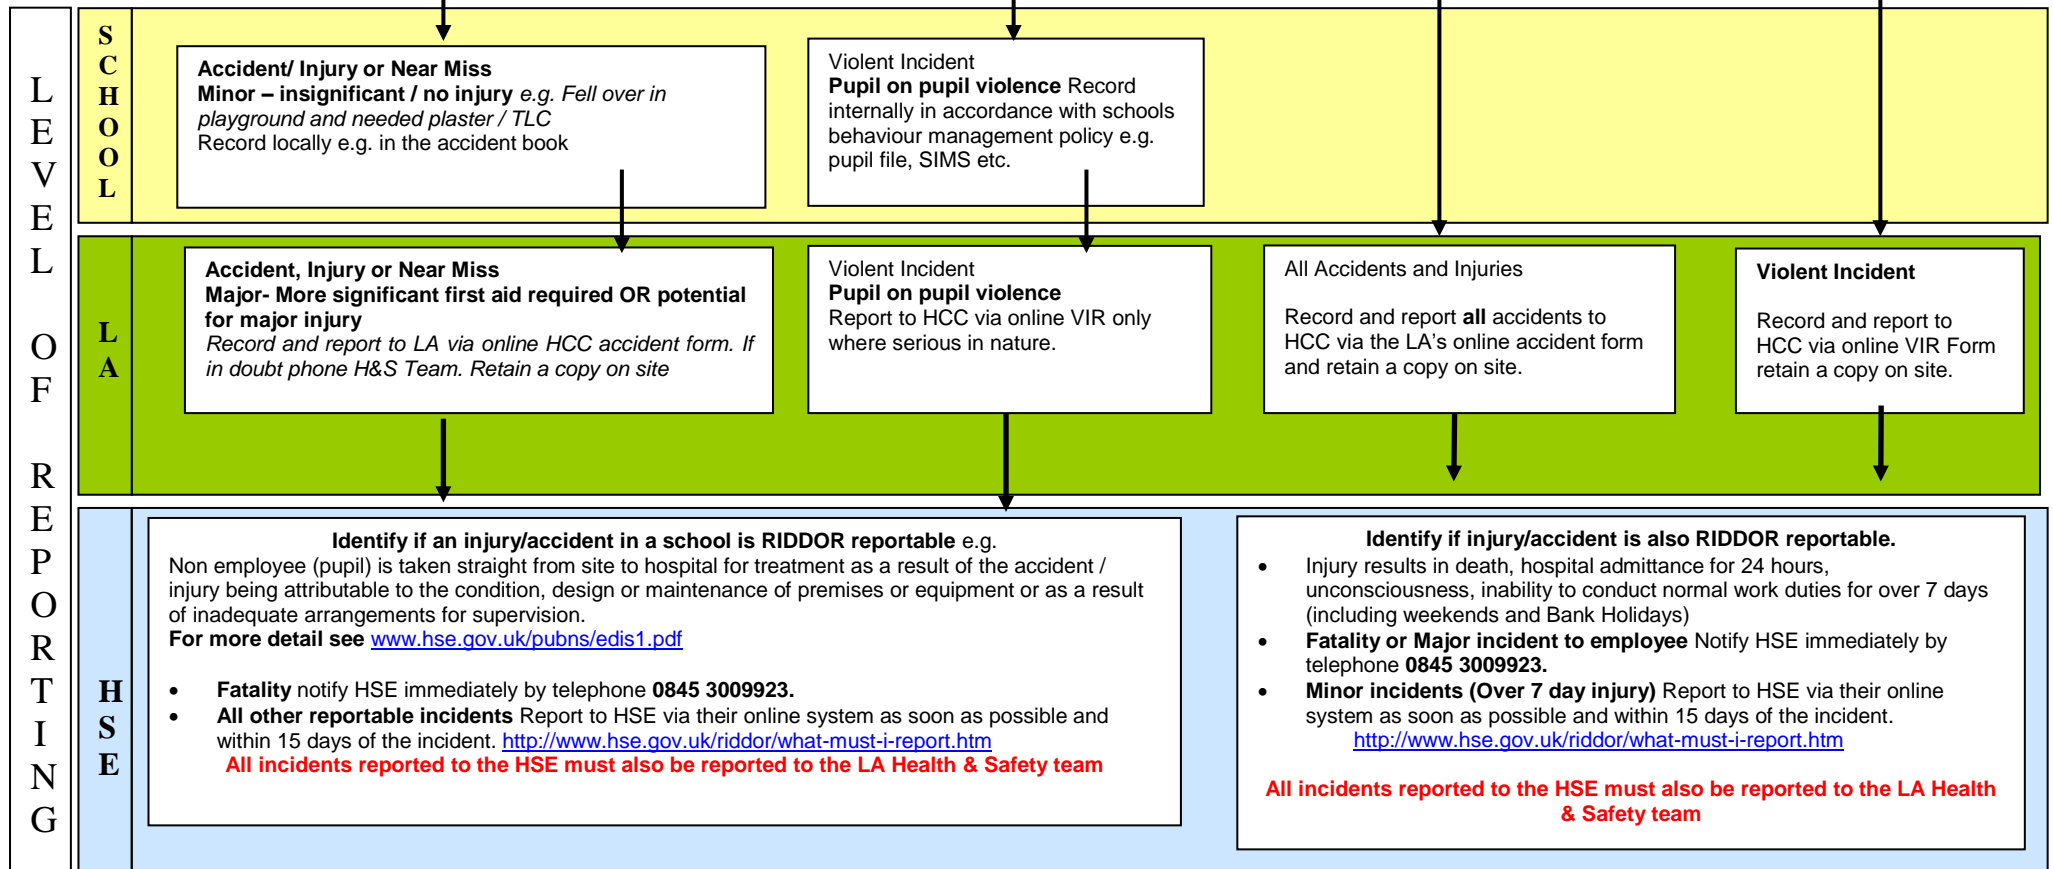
LEVEL OF REPORTING

SCHOOL

Accident/ Injury or Near Miss
Minor – insignificant / no injury e.g. Fell over in playground and needed plaster / TLC
Record locally e.g. in the accident book

Violent Incident
Pupil on pupil violence Record internally in accordance with schools behaviour management policy e.g. pupil file, SIMS etc.

LA

Accident, Injury or Near Miss
Major- More significant first aid required OR potential for major injury
Record and report to LA via online HCC accident form. If in doubt phone H&S Team. Retain a copy on site

Violent Incident
Pupil on pupil violence
Report to HCC via online VIR only where serious in nature.

All Accidents and Injuries

Record and report all accidents to HCC via the LA's online accident form and retain a copy on site.

Violent Incident

Record and report to HCC via online VIR Form retain a copy on site.

HSE

Identify if an injury/accident in a school is RIDDOR reportable e.g.
Non employee (pupil) is taken straight from site to hospital for treatment as a result of the accident / injury being attributable to the condition, design or maintenance of premises or equipment or as a result of inadequate arrangements for supervision.
For more detail see www.hse.gov.uk/pubns/edis1.pdf

- Fatality notify HSE immediately by telephone 0845 3009923.
- All other reportable incidents Report to HSE via their online system as soon as possible and within 15 days of the incident. http://www.hse.gov.uk/riddor/what-must-i-report.htm

All incidents reported to the HSE must also be reported to the LA Health & Safety team

Identify if injury/accident is also RIDDOR reportable.
- Injury results in death, hospital admittance for 24 hours, unconsciousness, inability to conduct normal work duties for over 7 days (including weekends and Bank Holidays)
- Fatality or Major incident to employee Notify HSE immediately by telephone 0845 3009923.
- Minor incidents (Over 7 day injury) Report to HSE via their online system as soon as possible and within 15 days of the incident. http://www.hse.gov.uk/riddor/what-must-i-report.htm

All incidents reported to the HSE must also be reported to the LA Health & Safety team